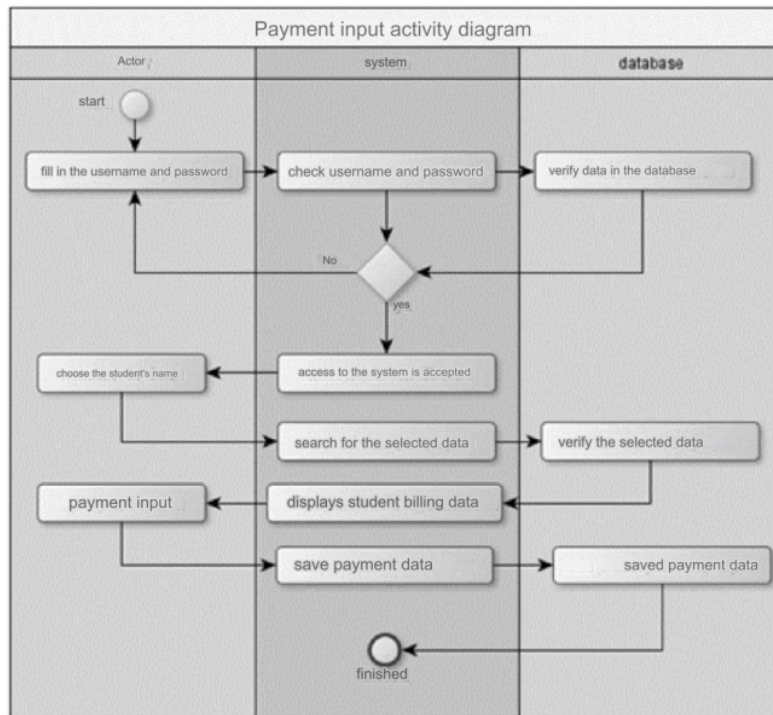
Payment input activity diagram

Actor

system

database

start

fill in the username and password

check username and password

verify data in the database

No

yes

choose the student's name

access to the system is accepted

search for the selected data

verify the selected data

payment input

displays student billing data

save payment data

saved payment data

finished